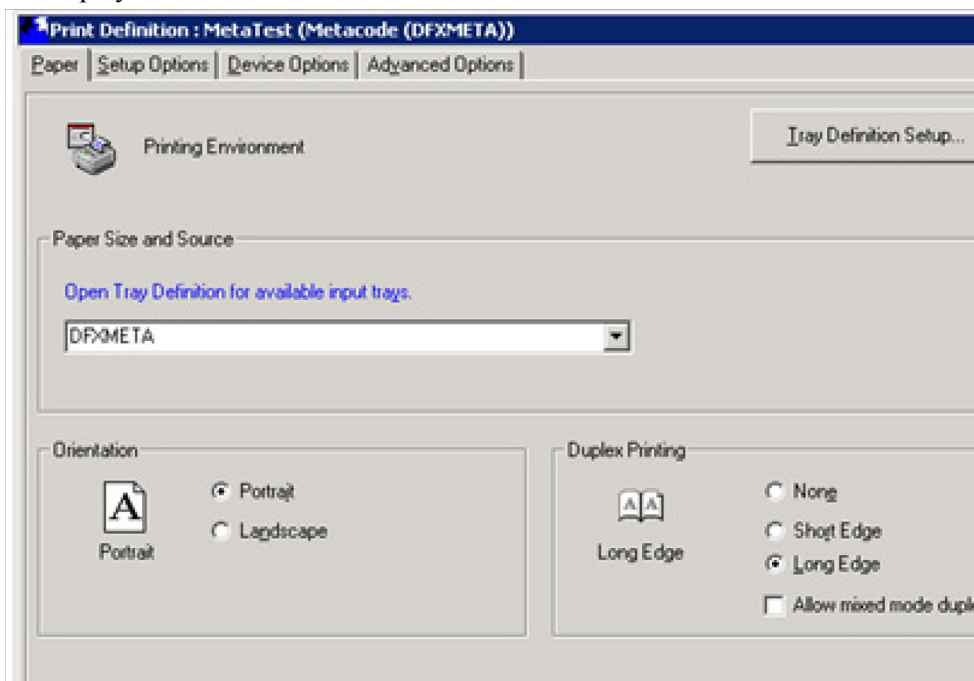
Print Definition : MetaTest (Metacode (DFXMETA))

Paper | Setup Options | Device Options | Advanced Options

Printing Environment

Tray Definition Setup...

Paper Size and Source

Open Tray Definition for available input trays.

DFXMETA

Orientation

Portrait

Portrait

Landscape

Duplex Printing

Long Edge

None

Short Edge

Long Edge

Allow mixed mode dupl